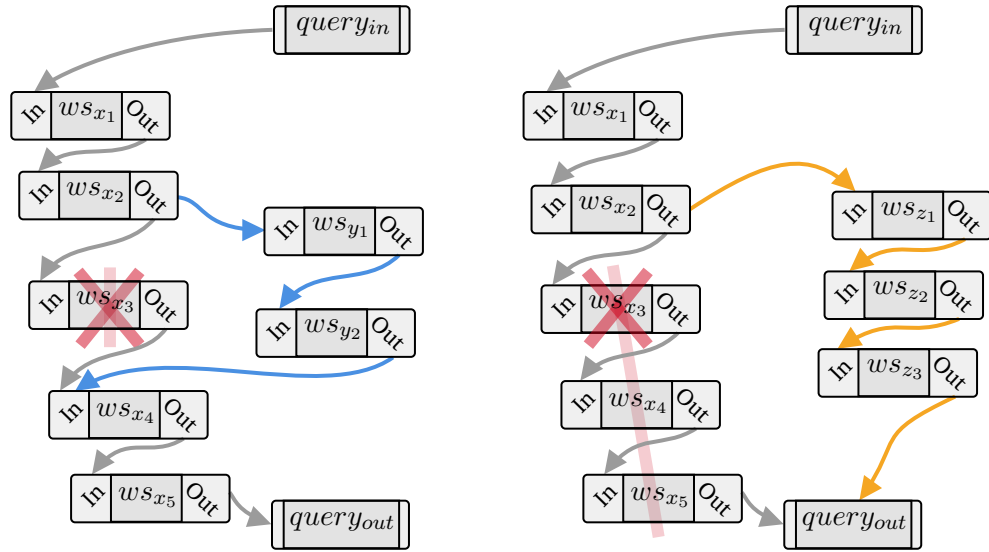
$query_{in}$

In $ws_{x_1}$ Out

In $ws_{x_2}$ Out

In $ws_{y_1}$ Out

In $ws_{x_3}$ Out

In $ws_{y_2}$ Out

In $ws_{x_4}$ Out

In $ws_{x_5}$ Out

$query_{out}$

$query_{in}$

In $ws_{x_1}$ Out

In $ws_{x_2}$ Out

In $ws_{z_1}$ Out

In $ws_{z_2}$ Out

In $ws_{x_3}$ Out

In $ws_{z_3}$ Out

In $ws_{x_4}$ Out

In $ws_{x_5}$ Out

$query_{out}$